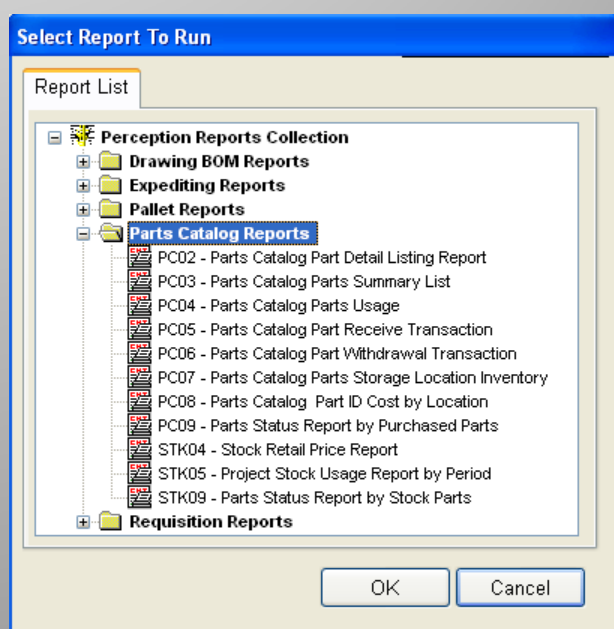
Select Report To Run

Report List

Perception Reports Collection
Drawing BOM Reports
Expediting Reports
Pallet Reports
Parts Catalog Reports
PC02 - Parts Catalog Part Detail Listing Report
PC03 - Parts Catalog Parts Summary List
PC04 - Parts Catalog Parts Usage
PC05 - Parts Catalog Part Receive Transaction
PC06 - Parts Catalog Part Withdrawal Transaction
PC07 - Parts Catalog Parts Storage Location Inventory
PC08 - Parts Catalog  Part ID Cost by Location
PC09 - Parts Status Report by Purchased Parts
STK04 - Stock Retail Price Report
STK05 - Project Stock Usage Report by Period
STK09 - Parts Status Report by Stock Parts
Requisition Reports

OK
Cancel